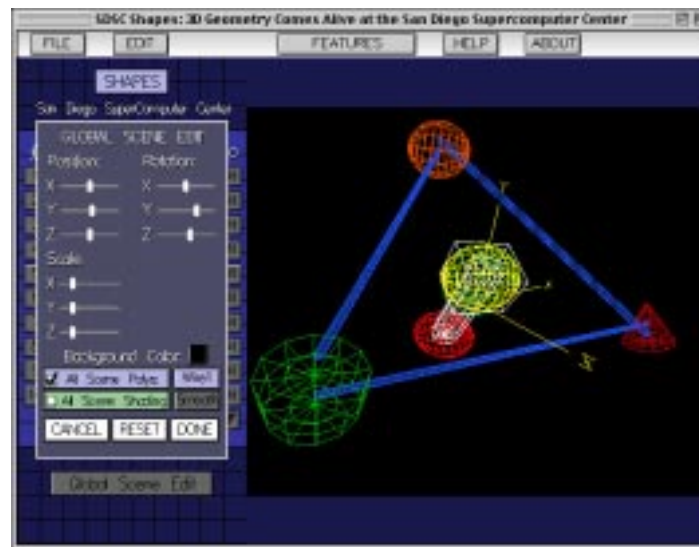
SDSC Shapes: 3D Geometry Comes Alive at the San Diego Supercomputer Center

FILE EDIT FEATURES HELP ABOUT

SHAPES

San Diego SuperComputer Center

GLOBAL SCENE EDIT

Position: Rotation:

X X

Y Y

Z Z

Scale:

X

Y

Z

Background Color:

All Scene Polys Wire

All Scene Shading Smooth

CANCEL RESET DONE

Global Scene Edit

Y

X

Z